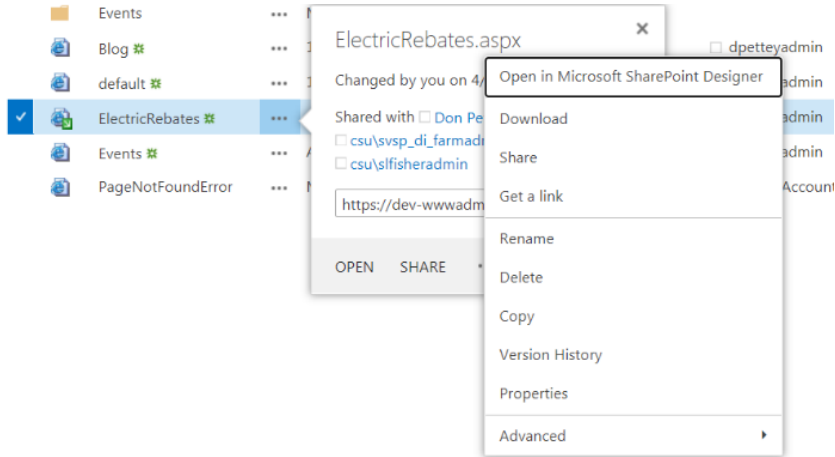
Events ••• N

Blog ••• 1

default ••• 1

ElectricRebates •••

Events ••• A

PageNotFoundError ••• N

ElectricRebates.aspx ×

Changed by you on 4/

Shared with Don Pe

csu\svsp_di_farmadr

csu\slfisheradmin

https://dev-wwwadm

OPEN SHARE •

dpetteyadmin

admin

admin

admin

Account

Open in Microsoft SharePoint Designer

Download

Share

Get a link

Rename

Delete

Copy

Version History

Properties

Advanced ▸